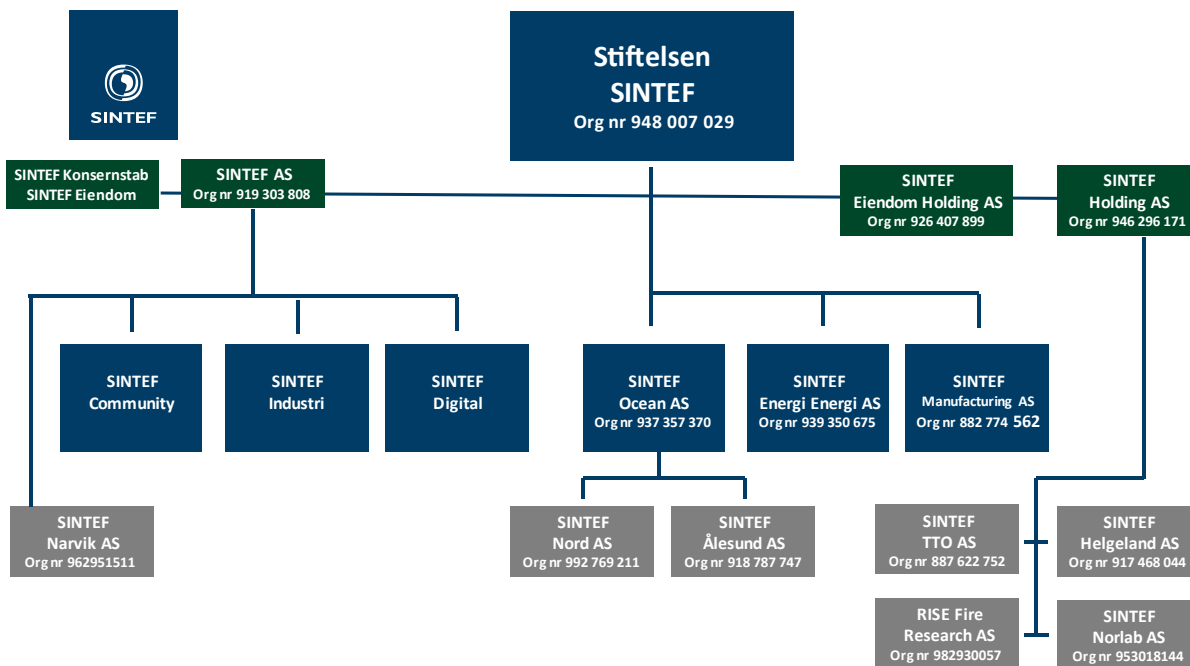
SINTEF

Stiftelsen SINTEF
Org nr 948 007 029

SINTEF Konsernstab
SINTEF Eiendom

SINTEF AS
Org nr 919 303 808

SINTEF
Eiendom Holding AS
Org nr 926 407 899

SINTEF
Holding AS
Org nr 946 296 171

SINTEF
Community

SINTEF
Industri

SINTEF
Digital

SINTEF
Ocean AS
Org nr 937 357 370

SINTEF
Energi Energi AS
Org nr 939 350 675

SINTEF
Manufacturing AS
Org nr 882 774 562

SINTEF
Narvik AS
Org nr 962951511

SINTEF
Nord AS
Org nr 992 769 211

SINTEF
Ålesund AS
Org nr 918 787 747

SINTEF
TTO AS
Org nr 887 622 752

SINTEF
Helgeland AS
Org nr 917 468 044

RISE Fire
Research AS
Org nr 982930057

SINTEF
Norlab AS
Org nr 953018144